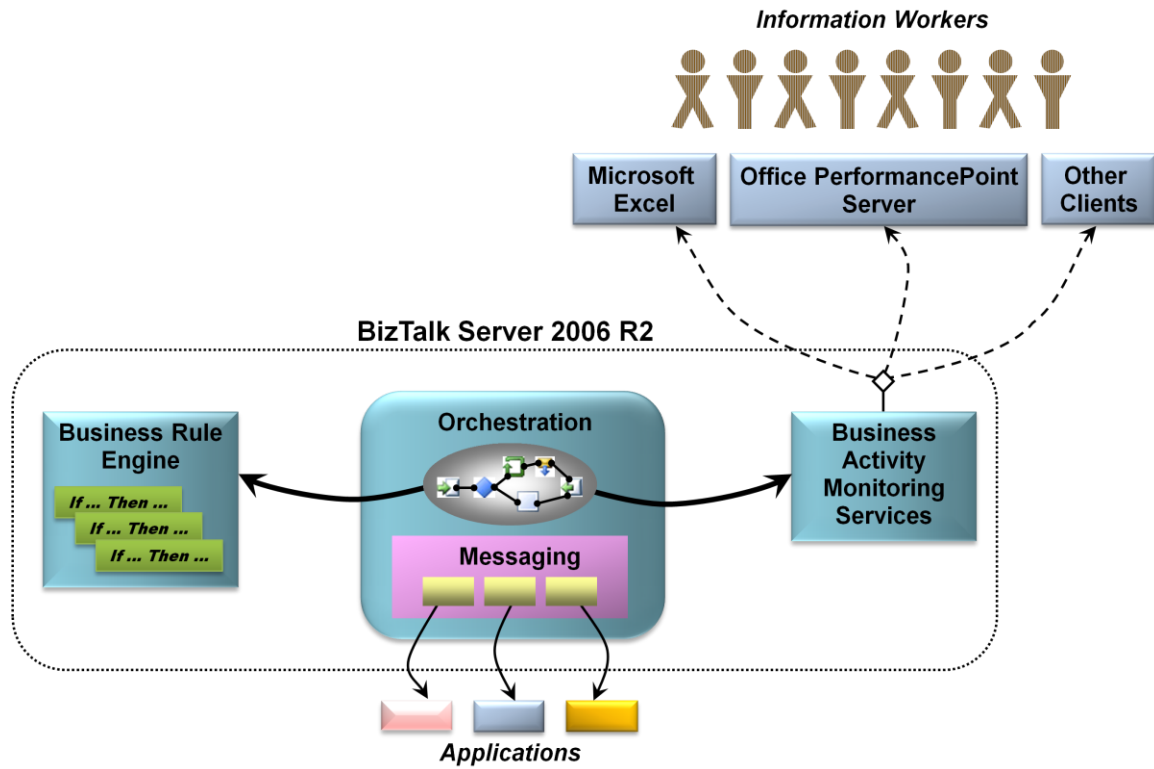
Information Workers

Microsoft Excel

Office PerformancePoint Server

Other Clients

BizTalk Server 2006 R2

Business Rule Engine

If ... Then ...

If ... Then ...

If ... Then ...

Orchestration

Messaging

Business Activity Monitoring Services

Applications